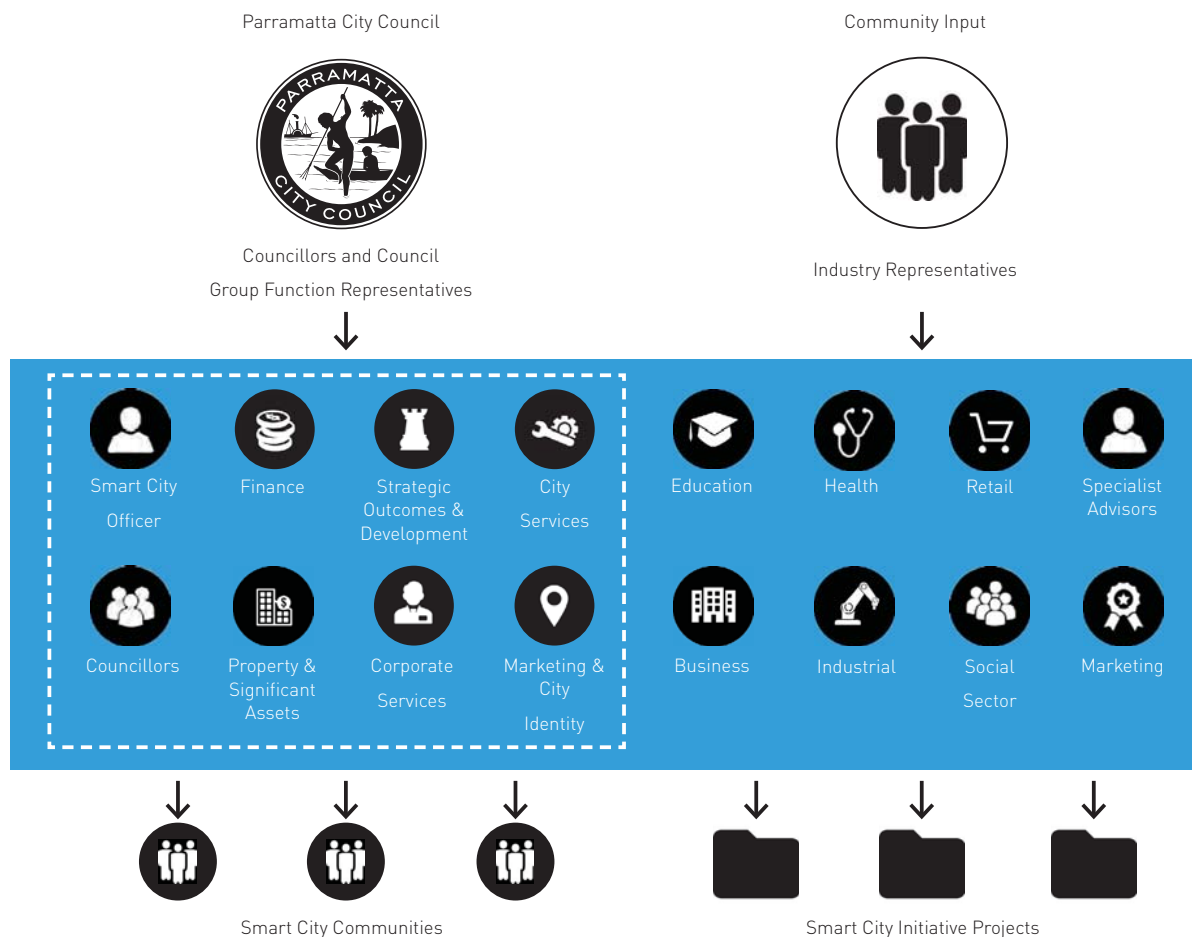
Parramatta City Council

PARRAMATTA CITY COUNCIL

Councillors and Council Group Function Representatives

Community Input

Industry Representatives

Smart City Officer

Finance

Strategic Outcomes & Development

City Services

Councillors

Property & Significant Assets

Corporate Services

Marketing & City Identity

Education

Health

Retail

Specialist Advisors

Business

Industrial

Social Sector

Marketing

Smart City Communities

Smart City Initiative Projects